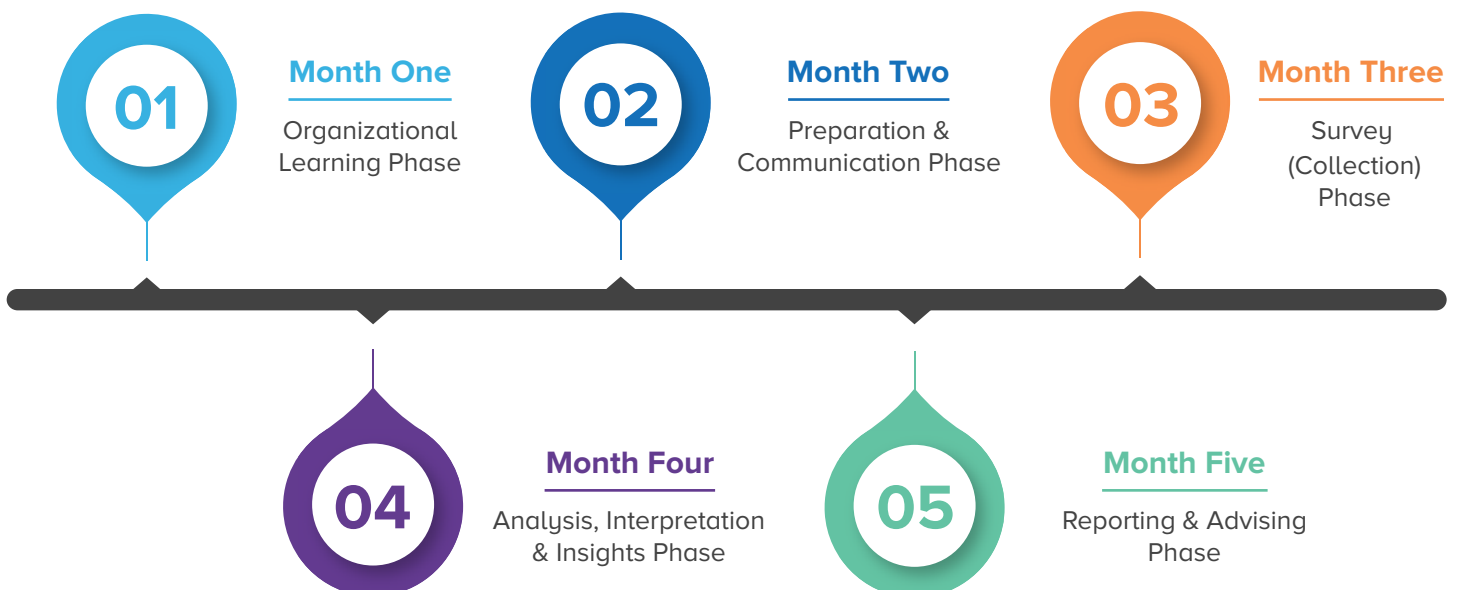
01

Month One

Organizational Learning Phase

02

Month Two

Preparation & Communication Phase

03

Month Three

Survey (Collection) Phase

04

Month Four

Analysis, Interpretation & Insights Phase

05

Month Five

Reporting & Advising Phase